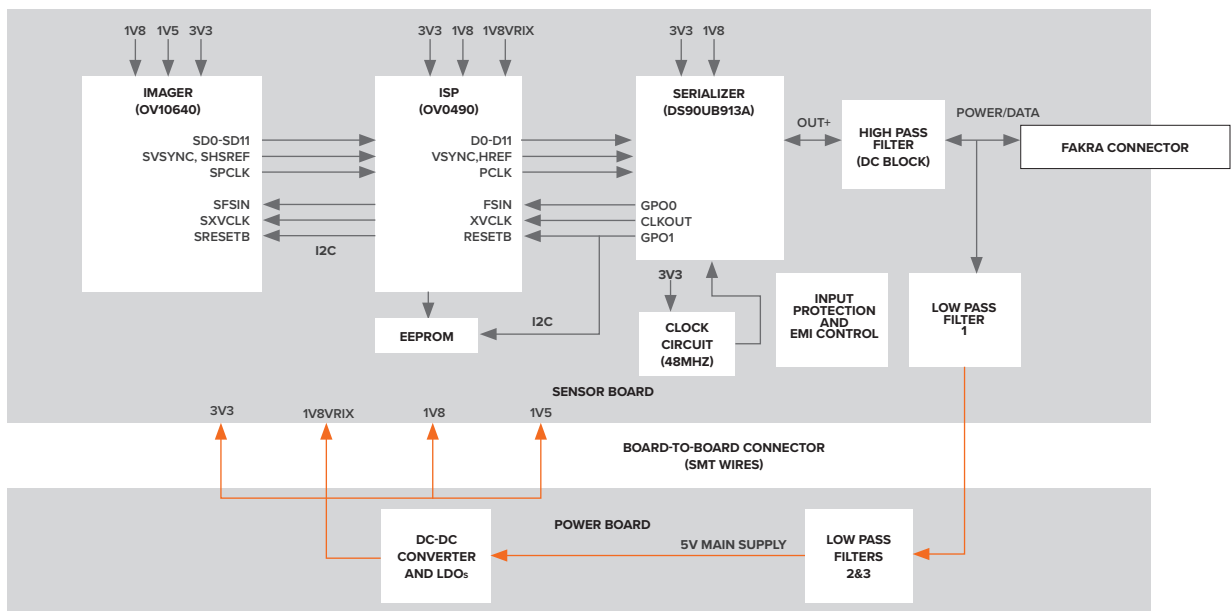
1V8 1V5 3V3

IMAGER
(OV10640)

SD0-SD11
SVSYNC, SHSREF
SPCLK

SFSIN
SXVCLK
SRESETB

I2C

3V3 1V8 1V8VRIX

ISP
(OV0490)

D0-D11
VSYNC,HREF
PCLK

FSIN
XVCLK
RESETB

EEPROM

I2C

3V3 1V8

SERIALIZER
(DS90UB913A)

GPO0
CLKOUT
GPO1

OUT+

HIGH PASS FILTER
(DC BLOCK)

POWER/DATA

FAKRA CONNECTOR

3V3

CLOCK CIRCUIT
(48MHZ)

INPUT PROTECTION AND EMI CONTROL

LOW PASS FILTER 1

SENSOR BOARD

3V3 1V8VRIX 1V8 1V5

BOARD-TO-BOARD CONNECTOR
(SMT WIRES)

POWER BOARD

DC-DC CONVERTER AND LDOs

5V MAIN SUPPLY

LOW PASS FILTERS 2&3